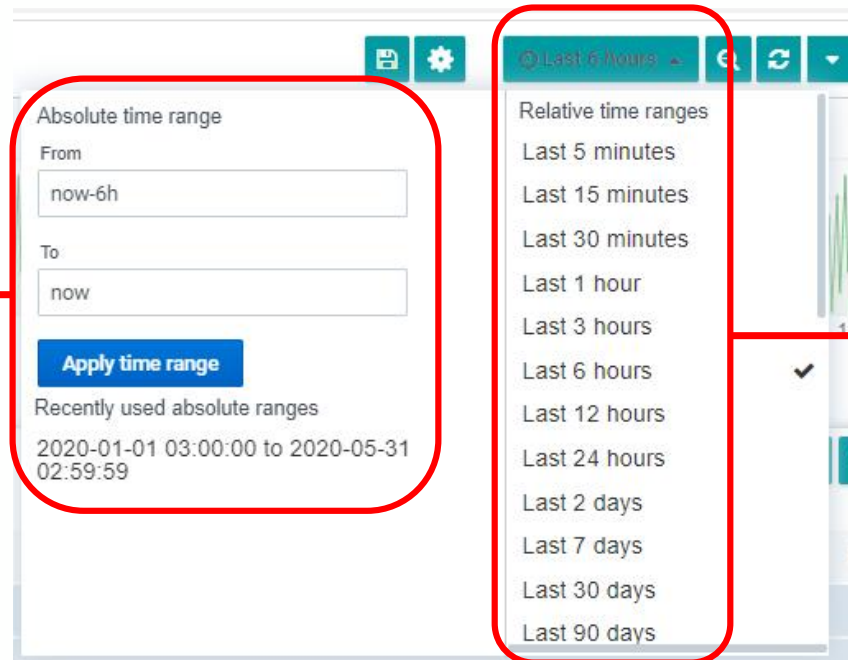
Last 6 hours

Absolute time range

From

now-6h

To

now

Apply time range

Recently used absolute ranges

2020-01-01 03:00:00 to 2020-05-31 02:59:59

Relative time ranges

Last 5 minutes

Last 15 minutes

Last 30 minutes

Last 1 hour

Last 3 hours

Last 6 hours

Last 12 hours

Last 24 hours

Last 2 days

Last 7 days

Last 30 days

Last 90 days